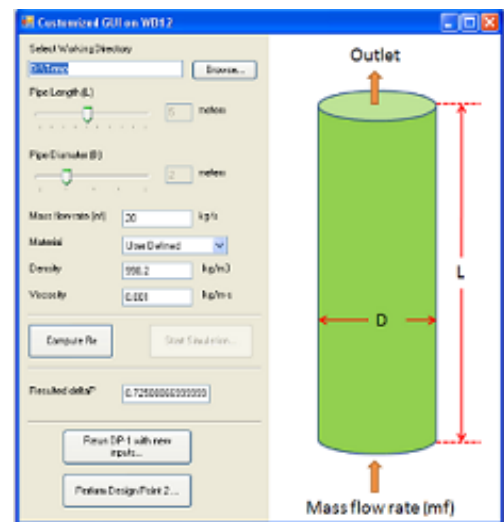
Customized GUI on WD12

Select Working Directory

D:\Temp

Browse...

Pipe Length (L)

5

meters

Pipe Diameter (D)

2

meters

Mass flow rate (mf)

20

kg/s

Material

User Defined

Density

998.2

kg/m3

Viscosity

0.001

kg/m-s

Compute Re

Start Simulation...

Resulted deltaP

0.725000000000000

Rerun DP-1 with new inputs...

Perform Design Point 2...

Outlet

L

D

Mass flow rate (mf)